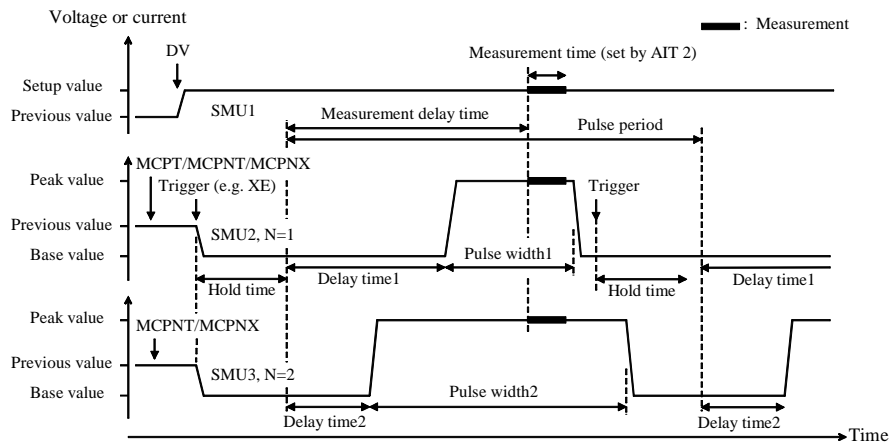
Voltage or current

: Measurement

DV

Measurement time (set by AIT 2)

Setup value

Previous value

SMU1

Measurement delay time

Pulse period

MCPT/MCPNT/MCPNX

Peak value

Trigger (e.g. XE)

Trigger

Previous value

SMU2, N=1

Pulse width1

Base value

Delay time1

Delay time1

Hold time

Hold time

Peak value

MCPNT/MCPNX

Previous value

SMU3, N=2

Pulse width2

Base value

Delay time2

Delay time2

Time